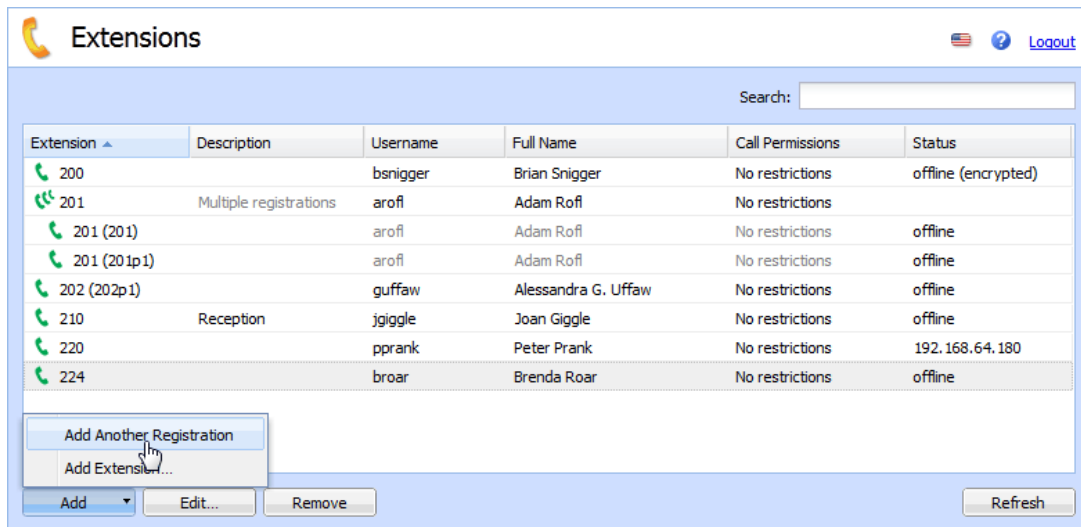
Extensions

Logout

Search:

| Extension ▲ | Description | Username | Full Name | Call Permissions | Status |
|---|---|---|---|---|---|
| 200 | | bsnigger | Brian Snigger | No restrictions | offline (encrypted) |
| 201 | Multiple registrations | arofl | Adam Rofl | No restrictions | |
| 201 (201) | | arofl | Adam Rofl | No restrictions | offline |
| 201 (201p1) | | arofl | Adam Rofl | No restrictions | offline |
| 202 (202p1) | | guffaw | Alessandra G. Uffaw | No restrictions | offline |
| 210 | Reception | jgiggle | Joan Giggle | No restrictions | offline |
| 220 | | pprank | Peter Prank | No restrictions | 192.168.64.180 |
| 224 | | broar | Brenda Roar | No restrictions | offline |

Add Another Registration
Add Extension...

Add ▾ Edit... Remove Refresh